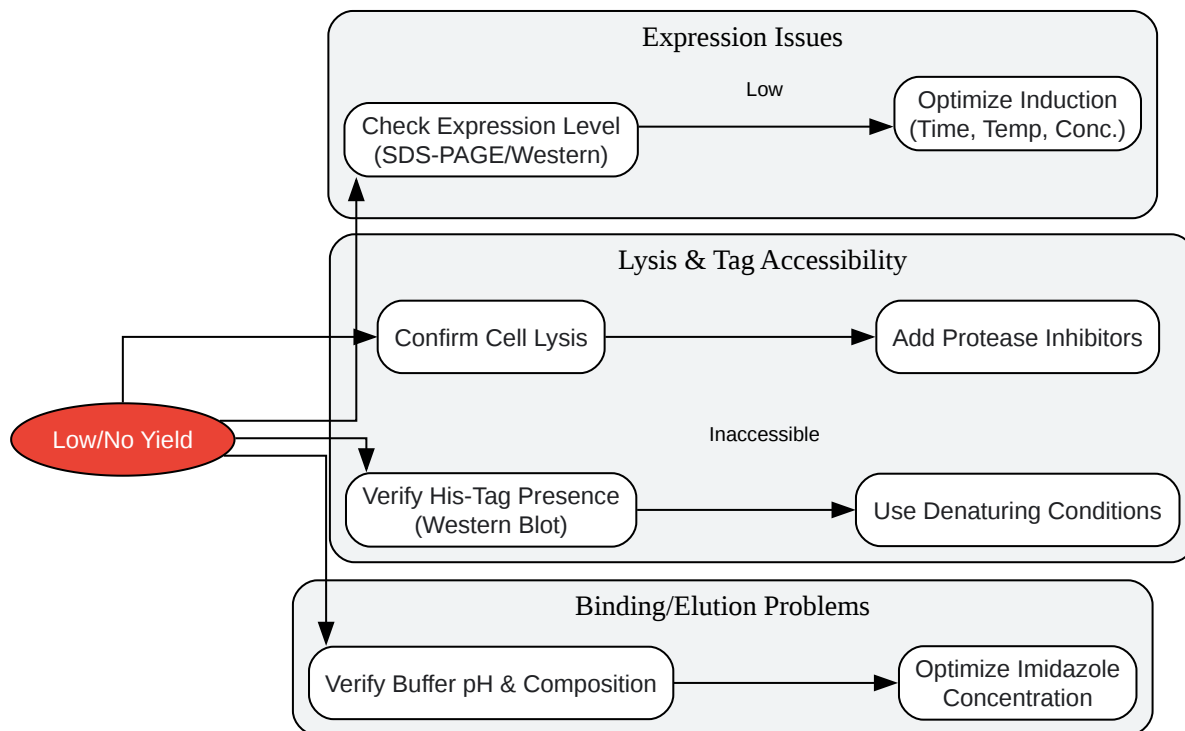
Expression Issues

Low

Check Expression Level (SDS-PAGE/Western)

Optimize Induction (Time, Temp, Conc.)

Lysis & Tag Accessibility

Confirm Cell Lysis

Add Protease Inhibitors

Low/No Yield

Inaccessible

Verify His-Tag Presence (Western Blot)

Use Denaturing Conditions

Binding/Elution Problems

Verify Buffer pH & Composition

Optimize Imidazole Concentration